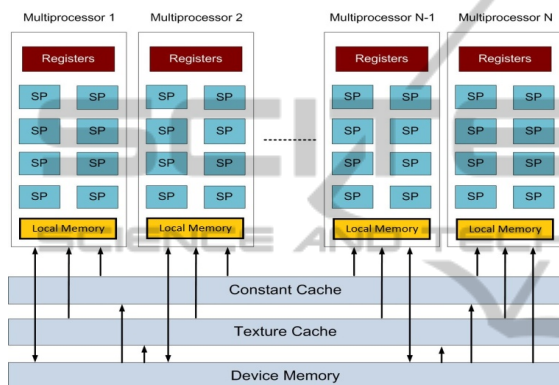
Multiprocessor 1
Registers
SP SP
SP SP
SP SP
SP SP
Local Memory

Multiprocessor 2
Registers
SP SP
SP SP
SP SP
SP SP
Local Memory

Multiprocessor N-1
Registers
SP SP
SP SP
SP SP
SP SP
Local Memory

Multiprocessor N
Registers
SP SP
SP SP
SP SP
SP SP
Local Memory

Constant Cache

Texture Cache

Device Memory

SCIENCE AND TECHNOLOGY